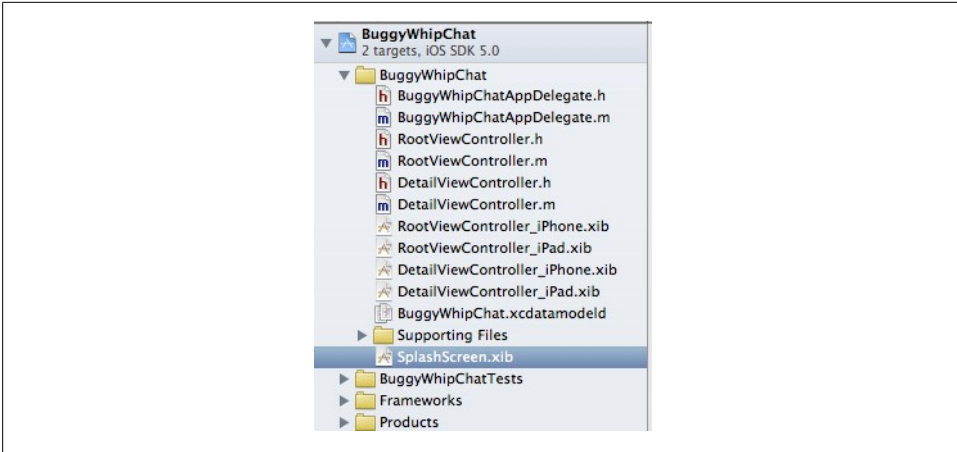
BuggyWhipChat
2 targets, iOS SDK 5.0
BuggyWhipChat
h BuggyWhipChatAppDelegate.h
m BuggyWhipChatAppDelegate.m
h RootViewController.h
m RootViewController.m
h DetailViewController.h
m DetailViewController.m
RootViewController_iPhone.xib
RootViewController_iPad.xib
DetailViewController_iPhone.xib
DetailViewController_iPad.xib
BuggyWhipChat.xcdatamodeld
Supporting Files
SplashScreen.xib
BuggyWhipChatTests
Frameworks
Products